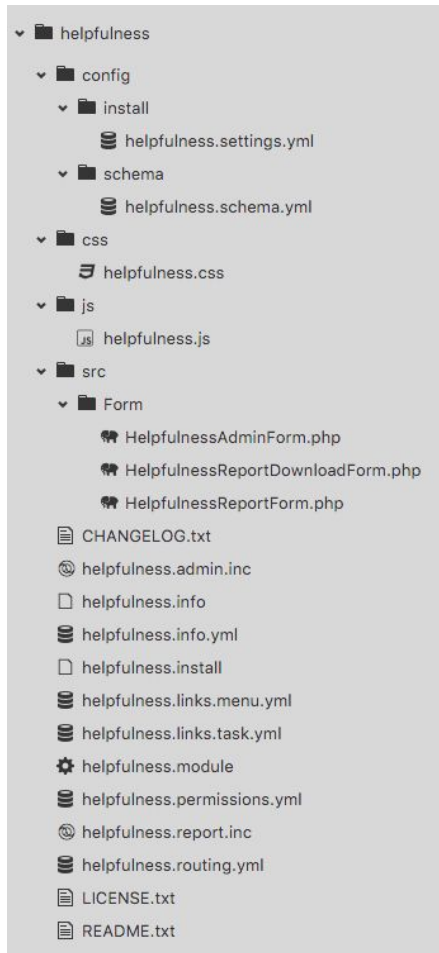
helpfulness
config
install
helpfulness.settings.yml
schema
helpfulness.schema.yml
css
helpfulness.css
js
JS helpfulness.js
src
Form
HelpfulnessAdminForm.php
HelpfulnessReportDownloadForm.php
HelpfulnessReportForm.php
CHANGELOG.txt
helpfulness.admin.inc
helpfulness.info
helpfulness.info.yml
helpfulness.install
helpfulness.links.menu.yml
helpfulness.links.task.yml
helpfulness.module
helpfulness.permissions.yml
helpfulness.report.inc
helpfulness.routing.yml
LICENSE.txt
README.txt